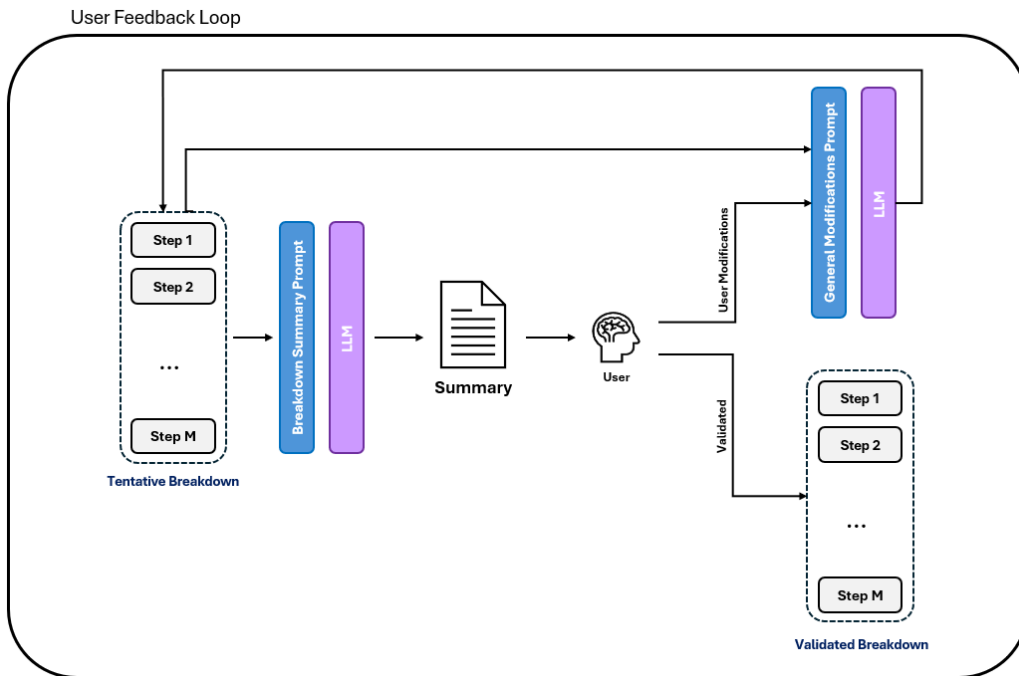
User Feedback Loop

Step 1
Step 2
...
Step M
Tentative Breakdown

Breakdown Summary Prompt

LLM

Summary

User

User Modifications

General Modifications Prompt

LLM

Validated

Step 1
Step 2
...
Step M
Validated Breakdown